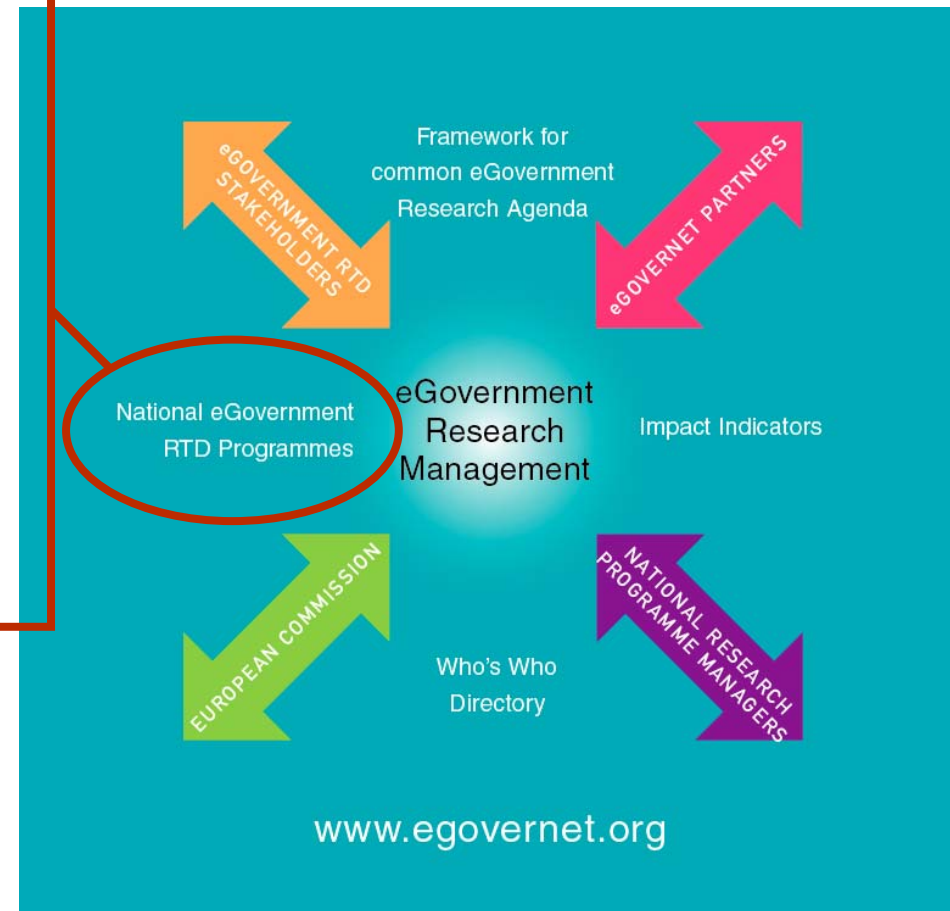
eGOVERNMENT RTD STAKEHOLDERS

Framework for common eGovernment Research Agenda

eGOVERNET PARTNERS

National eGovernment RTD Programmes

eGovernment Research Management

Impact Indicators

EUROPEAN COMMISSION

Who's Who Directory

NATIONAL RESEARCH PROGRAMME MANAGERS

www.egovernet.org